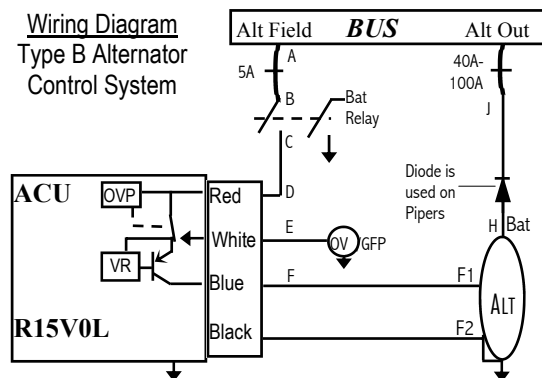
Wiring Diagram
Type B Alternator
Control System

Alt Field BUS Alt Out

5A
A
B
Bat
Relay
C
D

40A-
100A
J

Diode is
used on
Pipers

ACU
OVP
VR
R15V0L

Red
White
Blue
Black

E
OV
GFP
F

H
Bat
F1
ALT
F2